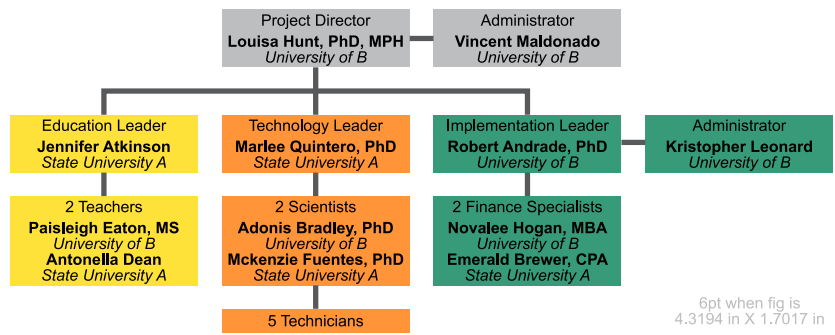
Project Director
**Louisa Hunt, PhD, MPH**
*University of B*

Administrator
**Vincent Maldonado**
*University of B*

Education Leader
**Jennifer Atkinson**
*State University A*

Technology Leader
**Marlee Quintero, PhD**
*State University A*

Implementation Leader
**Robert Andrade, PhD**
*University of B*

Administrator
**Kristopher Leonard**
*University of B*

2 Teachers
**Paisleigh Eaton, MS**
*University of B*
**Antonella Dean**
*State University A*

2 Scientists
**Adonis Bradley, PhD**
*University of B*
**Mckenzie Fuentes, PhD**
*State University A*

2 Finance Specialists
**Novalee Hogan, MBA**
*University of B*
**Emerald Brewer, CPA**
*State University A*

5 Technicians

6pt when fig is 4.3194 in X 1.7017 in